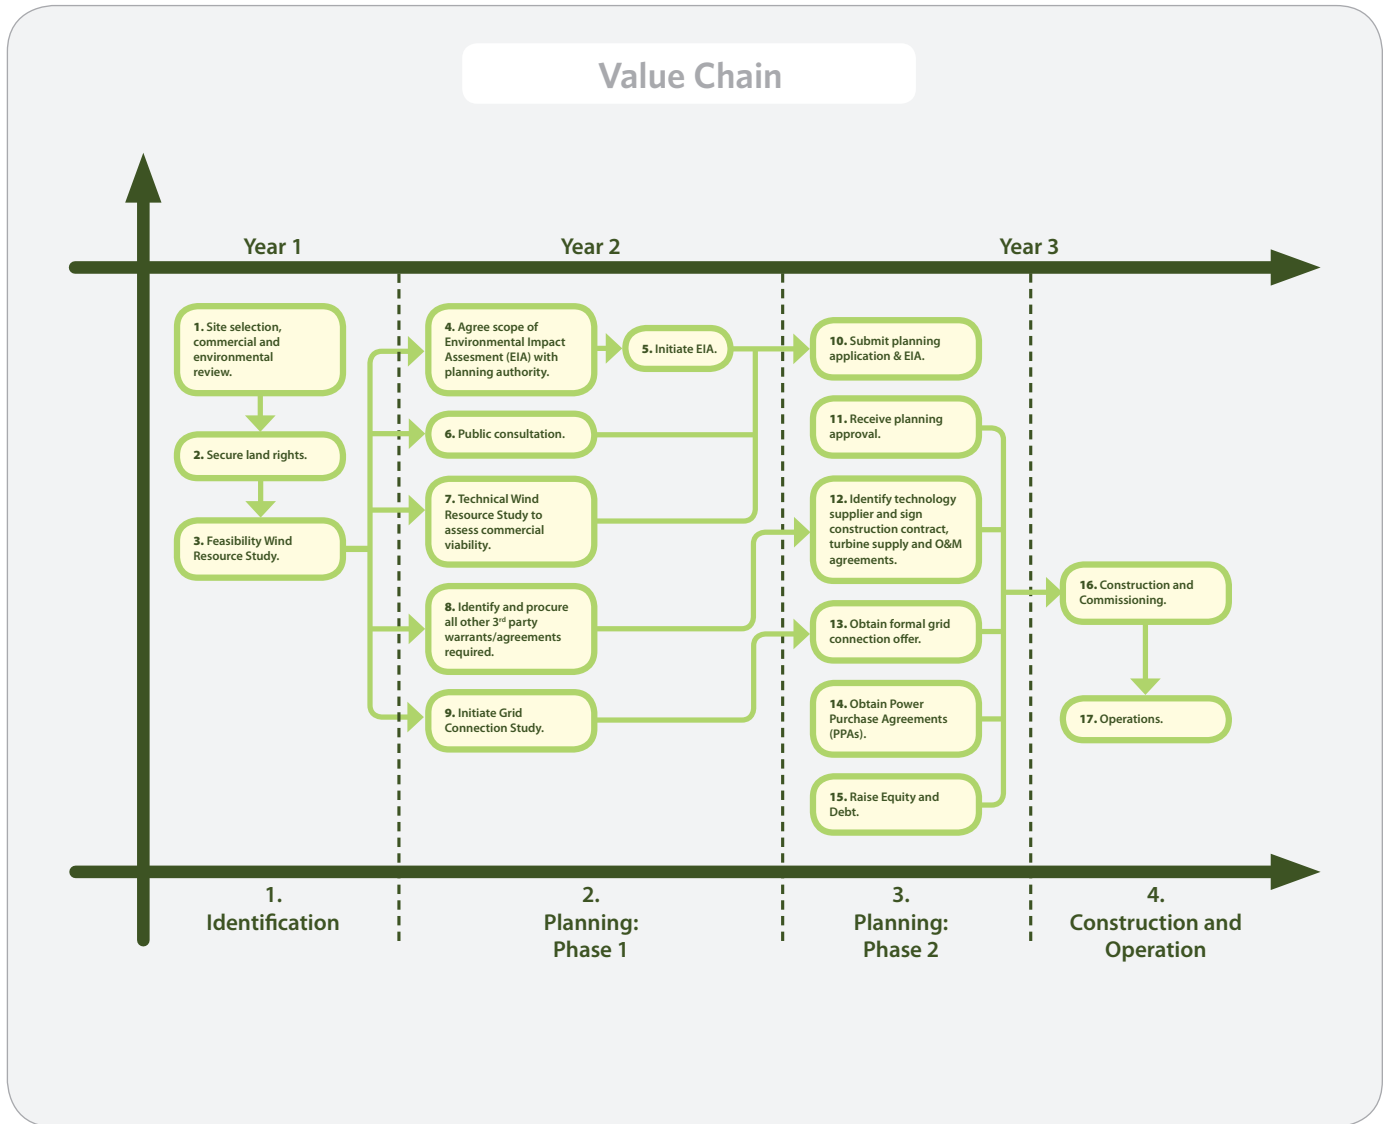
Value Chain

Year 1

Year 2

Year 3

1. Site selection, commercial and environmental review.

2. Secure land rights.

3. Feasibility Wind Resource Study.

4. Agree scope of Environmental Impact Assesment (EIA) with planning authority.

5. Initiate EIA.

6. Public consultation.

7. Technical Wind Resource Study to assess commercial viability.

8. Identify and procure all other 3$^{rd}$ party warrants/agreements required.

9. Initiate Grid Connection Study.

10. Submit planning application & EIA.

11. Receive planning approval.

12. Identify technology supplier and sign construction contract, turbine supply and O&M agreements.

13. Obtain formal grid connection offer.

14. Obtain Power Purchase Agreements (PPAs).

15. Raise Equity and Debt.

16. Construction and Commissioning.

17. Operations.

1. Identification

2. Planning: Phase 1

3. Planning: Phase 2

4. Construction and Operation